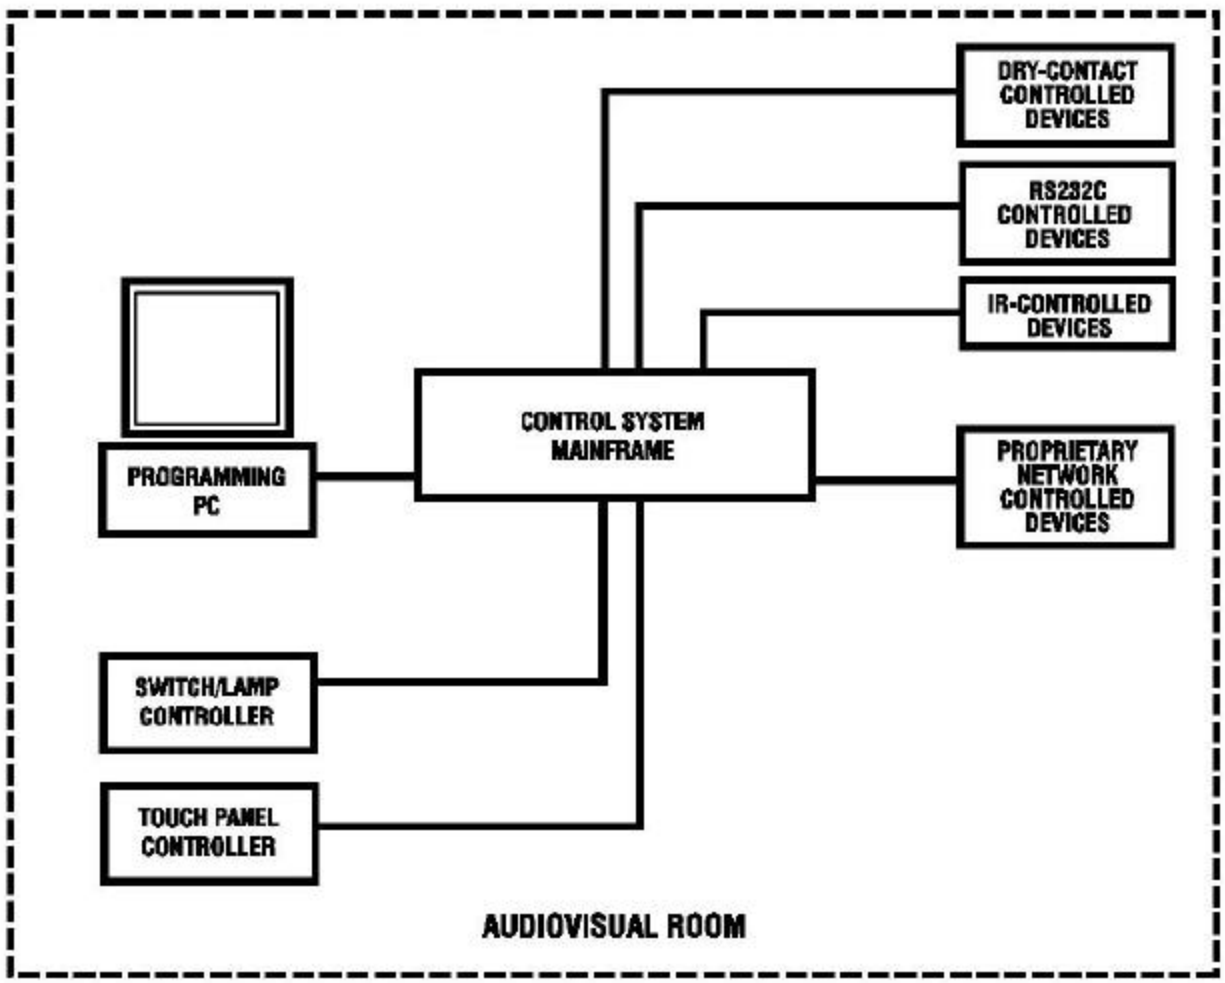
DRY-CONTACT CONTROLLED DEVICES

RS232C CONTROLLED DEVICES

IR-CONTROLLED DEVICES

PROGRAMMING PC

CONTROL SYSTEM MAINFRAME

PROPRIETARY NETWORK CONTROLLED DEVICES

SWITCH/LAMP CONTROLLER

TOUCH PANEL CONTROLLER

AUDIOVISUAL ROOM